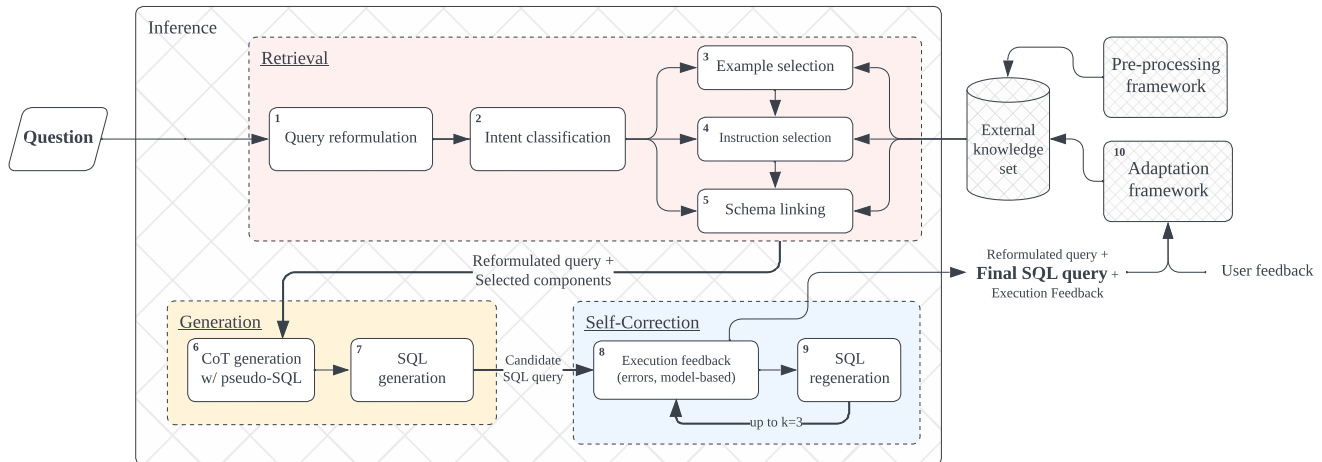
Inference

Retrieval

Question

1 Query reformulation

2 Intent classification

3 Example selection

4 Instruction selection

5 Schema linking

External knowledge set

Pre-processing framework

10 Adaptation framework

Reformulated query + Selected components

Reformulated query + Final SQL query + Execution Feedback

User feedback

Generation

6 CoT generation w/ pseudo-SQL

7 SQL generation

Candidate SQL query

Self-Correction

8 Execution feedback (errors, model-based)

9 SQL regeneration

up to k=3